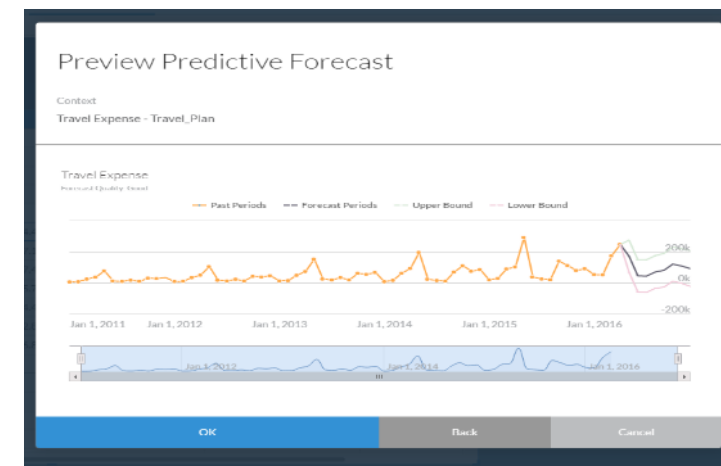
Preview Predictive Forecast

Context

Travel Expense - Travel_Plan

Travel Expense

Forecast Quality: Good

Past Periods — Forecast Periods Upper Bound Lower Bound

200k

0k

-200k

Jan 1, 2011 Jan 1, 2012 Jan 1, 2013 Jan 1, 2014 Jan 1, 2015 Jan 1, 2016

Jan 1, 2012 Jan 1, 2014 Jan 1, 2016

OK Back Cancel